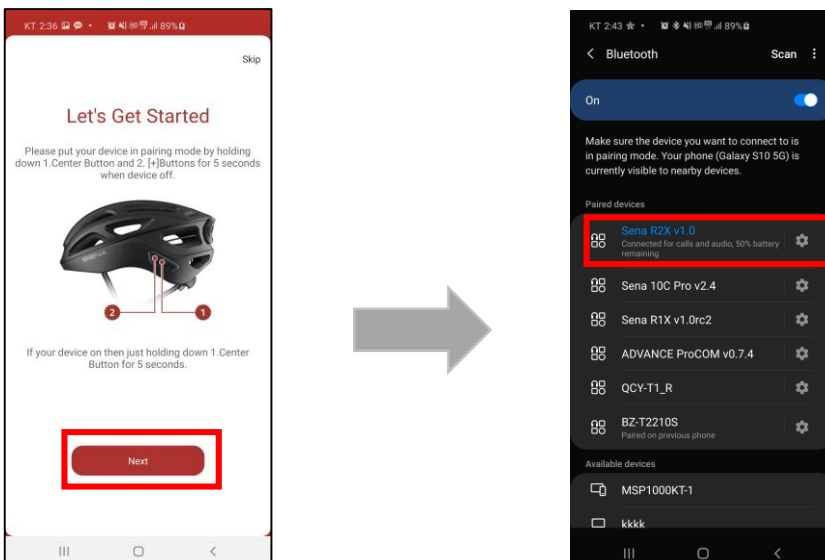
KT 2:36 89%

Skip

Let's Get Started

Please put your device in pairing mode by holding down 1.Center Button and 2. [+]Buttons for 5 seconds when device off.

SENA

2

1

If your device on then just holding down 1.Center Button for 5 seconds.

Next

KT 2:43 89%

Bluetooth

Scan

On

Make sure the device you want to connect to is in pairing mode. Your phone (Galaxy S10 5G) is currently visible to nearby devices.

Paired devices

Sena R2X v1.0
Connected for calls and audio, 50% battery remaining

Sena 10C Pro v2.4

Sena R1X v1.0rc2

ADVANCE ProCOM v0.7.4

QCY-T1_R

BZ-T2210S
Paired on previous phone

Available devices

MSP1000KT-1

kkkk